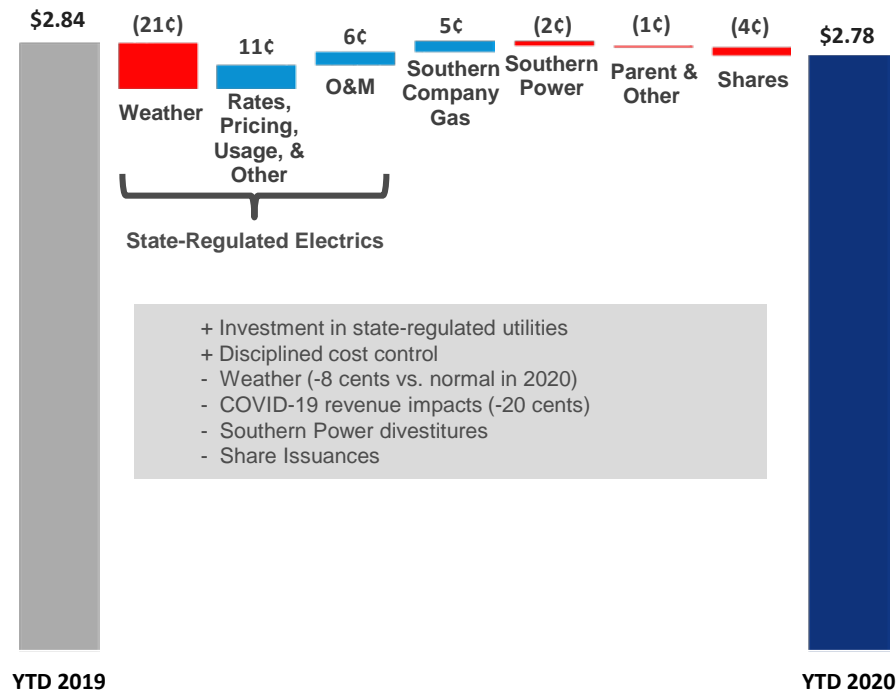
$2.84

(21¢)

Weather

11¢

Rates, Pricing, Usage, & Other

6¢

O&M

State-Regulated Electrics

5¢

Southern Company Gas

(2¢)

Southern Power

(1¢)

Parent & Other

(4¢)

Shares

$2.78

+ Investment in state-regulated utilities
+ Disciplined cost control
- Weather (-8 cents vs. normal in 2020)
- COVID-19 revenue impacts (-20 cents)
- Southern Power divestitures
- Share Issuances

YTD 2019

YTD 2020